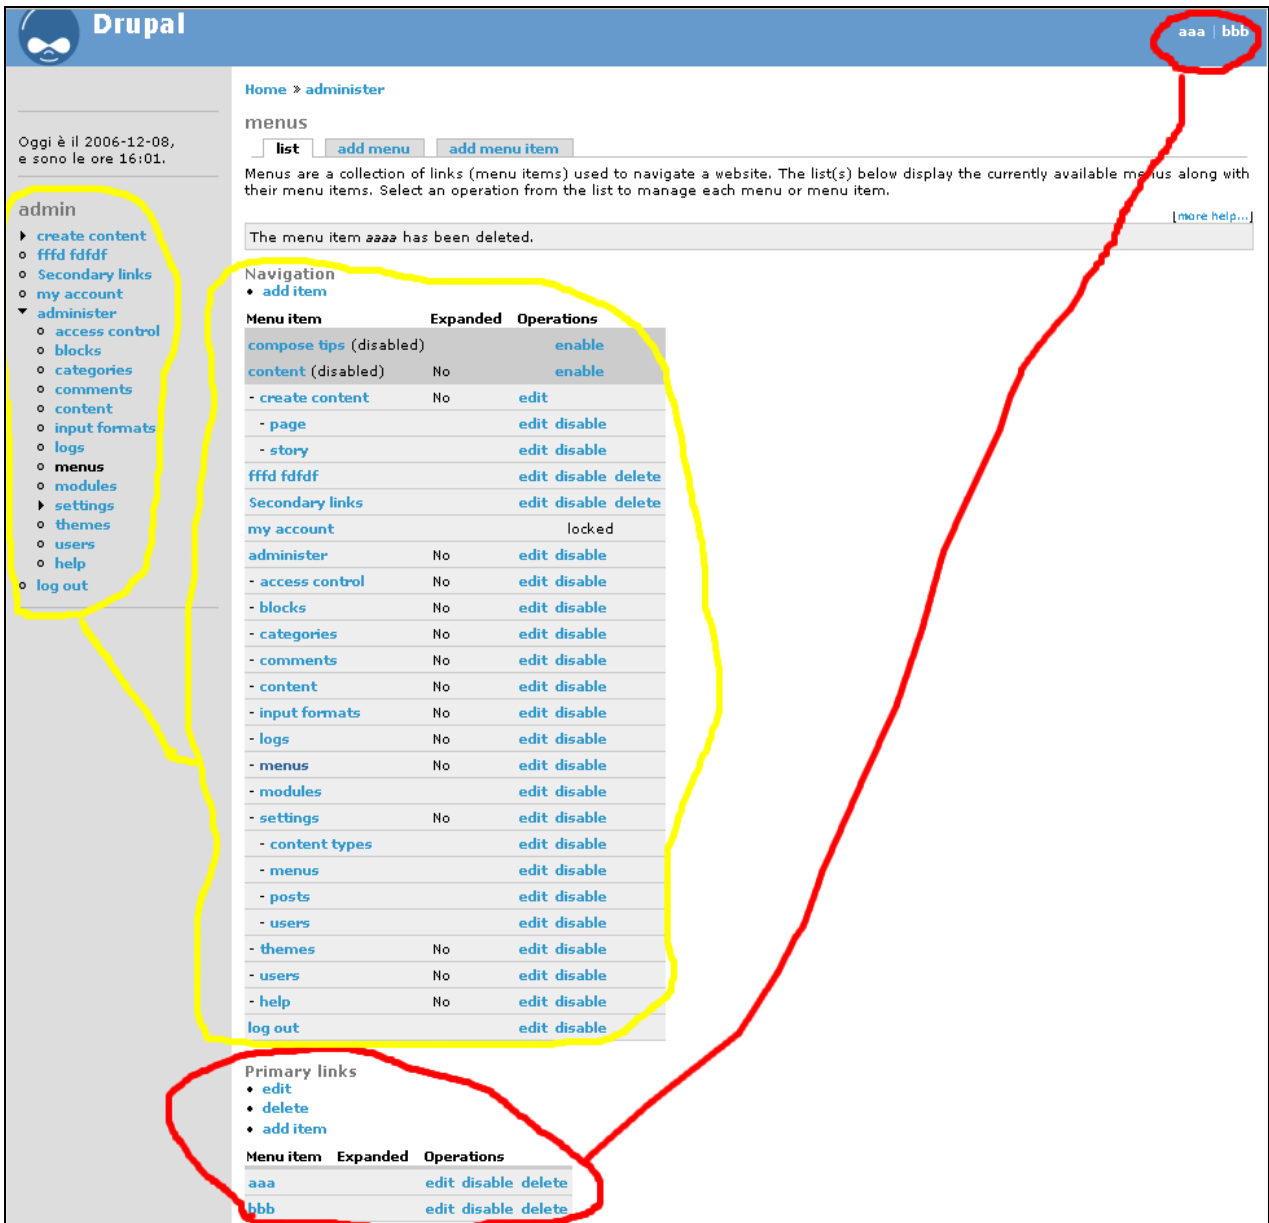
Drupal

aaa | bbb

Oggi è il 2006-12-08, e sono le ore 16:01.

admin
- create content
- fffd fdfdf
- Secondary links
- my account
- administer
  - access control
  - blocks
  - categories
  - comments
  - content
  - input formats
  - logs
  - menus
  - modules
  - settings
  - themes
  - users
  - help
- log out

Home » administer

menus

list | add menu | add menu item

Menus are a collection of links (menu items) used to navigate a website. The list(s) below display the currently available menus along with their menu items. Select an operation from the list to manage each menu or menu item.

[more help...]

The menu item *aaaa* has been deleted.

Navigation
- add item

| Menu item | Expanded | Operations |
|---|---|---|
| compose tips (disabled) | | enable |
| content (disabled) | No | enable |
| - create content | No | edit |
| - page | | edit disable |
| - story | | edit disable |
| fffd fdfdf | | edit disable delete |
| Secondary links | | edit disable delete |
| my account | | locked |
| administer | No | edit disable |
| - access control | No | edit disable |
| - blocks | No | edit disable |
| - categories | No | edit disable |
| - comments | No | edit disable |
| - content | No | edit disable |
| - input formats | No | edit disable |
| - logs | No | edit disable |
| - menus | No | edit disable |
| - modules | | edit disable |
| - settings | No | edit disable |
| - content types | | edit disable |
| - menus | | edit disable |
| - posts | | edit disable |
| - users | | edit disable |
| - themes | No | edit disable |
| - users | No | edit disable |
| - help | No | edit disable |
| log out | | edit disable |

Primary links
- edit
- delete
- add item

| Menu item | Expanded | Operations |
|---|---|---|
| aaa | | edit disable delete |
| bbb | | edit disable delete |